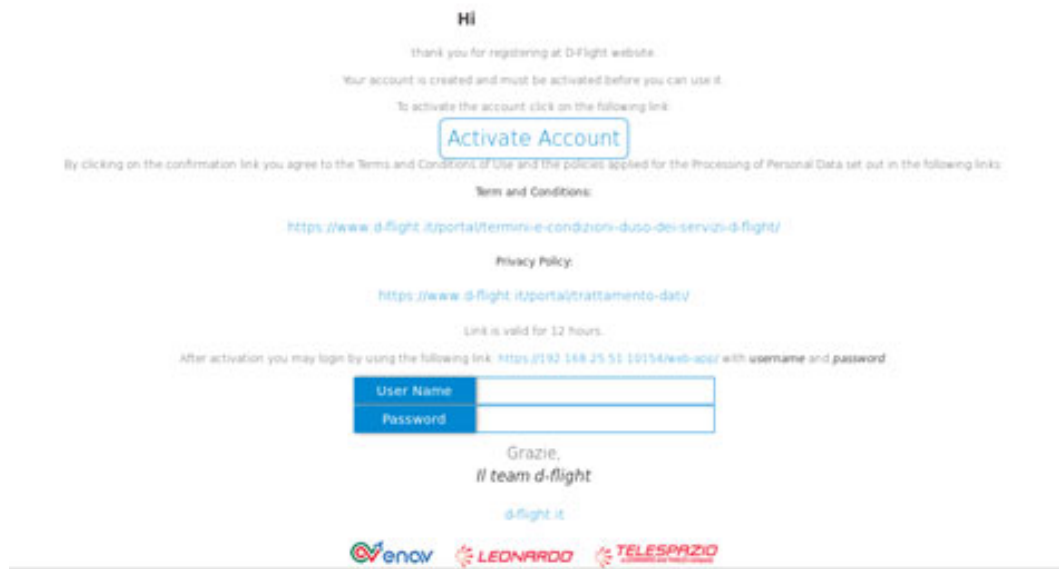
Hi

thank you for registering at D-Flight website.

Your account is created and must be activated before you can use it.

To activate the account click on the following link

Activate Account

By clicking on the confirmation link you agree to the Terms and Conditions of Use and the policies applied for the Processing of Personal Data set out in the following links:

Term and Conditions:

https://www.d-flight.it/portal/termini-e-condizioni-duso-dei-servizi-d-flight/

Privacy Policy:

https://www.d-flight.it/portal/trattamento-dati/

Link is valid for 12 hours.

After activation you may login by using the following link: https://192.168.25.51:10154/web-app/ with username and password

| User Name | |
|---|---|
| Password | |

Grazie,
Il team d-flight

d-flight.it

enav LEONARDO TELESPAZIO